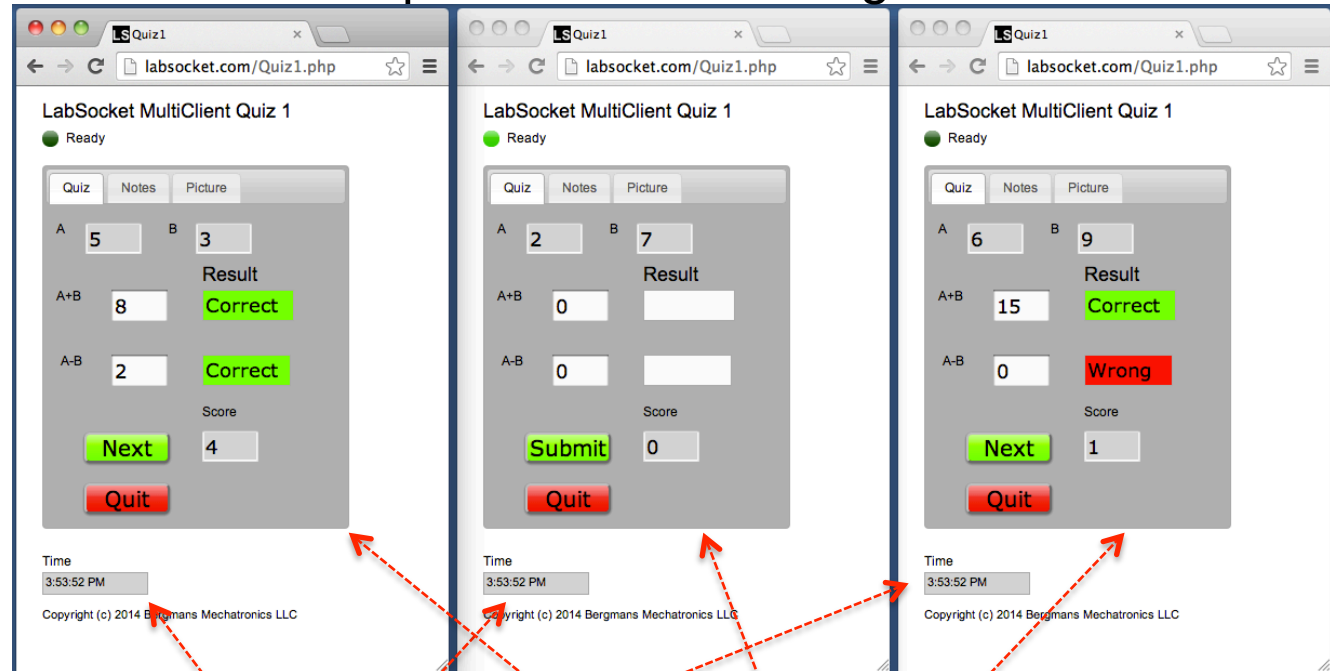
LS Quiz1
labsocket.com/Quiz1.php
LabSocket MultiClient Quiz 1
Ready
Quiz Notes Picture
A 5 B 3
Result
A+B 8 Correct
A-B 2 Correct
Score
Next 4
Quit
Time
3:53:52 PM
Copyright (c) 2014 B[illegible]gmans Mechatronics LLC

LS Quiz1
labsocket.com/Quiz1.php
LabSocket MultiClient Quiz 1
Ready
Quiz Notes Picture
A 2 B 7
Result
A+B 0
A-B 0
Score
Submit 0
Quit
Time
3:53:52 PM
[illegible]yright (c) 2014 Bergmans Mechatronics LLC

LS Quiz1
labsocket.com/Quiz1.php
LabSocket MultiClient Quiz 1
Ready
Quiz Notes Picture
A 6 B 9
Result
A+B 15 Correct
A-B 0 Wrong
Score
Next 1
Quit
Time
3:53:52 PM
Copyright (c) 2014 Bergmans Mechatronics LLC